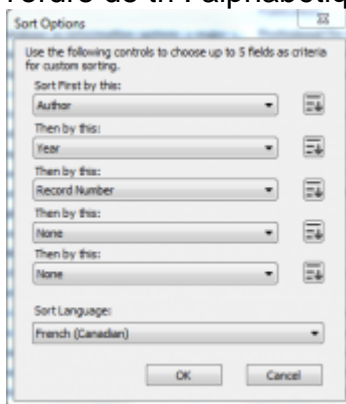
l'ordre de tri : alphabétiq

Sort Options

Use the following controls to choose up to 5 fields as criteria for custom sorting.

Sort First by this:
Author

Then by this:
Year

Then by this:
Record Number

Then by this:
None

Then by this:
None

Sort Language:
French (Canadian)

OK
Cancel